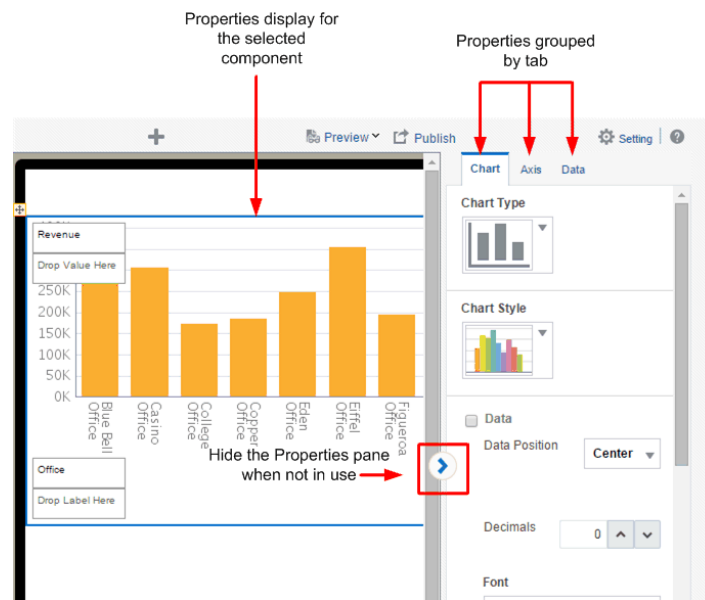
Properties display for the selected component

Properties grouped by tab

Preview Publish

Setting

Chart Axis Data

Chart Type

Chart Style

Data

Data Position Center

Decimals 0

Font

Revenue

Drop Value Here

250K
200K
150K
100K
50K
0K

Blue Bell Office
Casino Office
College Office
Copper Office
Eden Office
Eiffel Office
Figueroa Office

Office

Drop Label Here

Hide the Properties pane when not in use